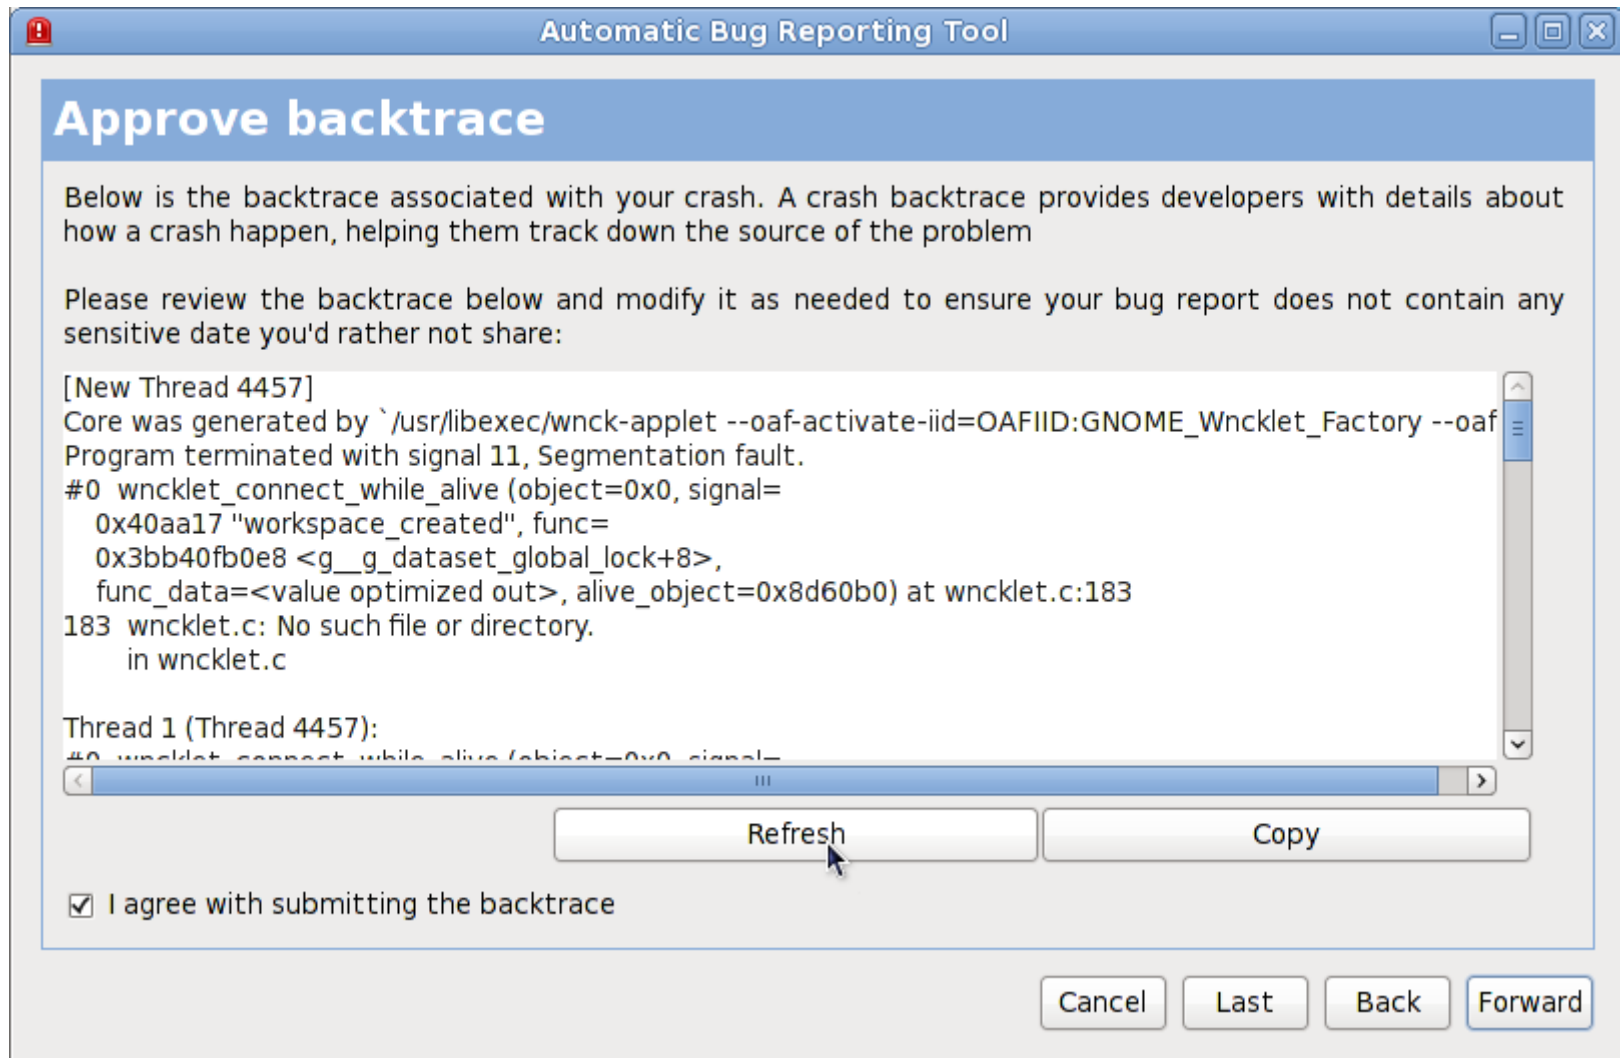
Automatic Bug Reporting Tool

Approve backtrace

Below is the backtrace associated with your crash. A crash backtrace provides developers with details about how a crash happen, helping them track down the source of the problem

Please review the backtrace below and modify it as needed to ensure your bug report does not contain any sensitive date you'd rather not share:

[New Thread 4457]
Core was generated by `/usr/libexec/wnck-applet --oaf-activate-iid=OAFIID:GNOME_Wncklet_Factory --oaf
Program terminated with signal 11, Segmentation fault.
#0 wncklet_connect_while_alive (object=0x0, signal=
0x40aa17 "workspace_created", func=
0x3bb40fb0e8 <g__g_dataset_global_lock+8>,
func_data=<value optimized out>, alive_object=0x8d60b0) at wncklet.c:183
183 wncklet.c: No such file or directory.
in wncklet.c

Thread 1 (Thread 4457):
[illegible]

Refresh

Copy

I agree with submitting the backtrace

Cancel

Last

Back

Forward